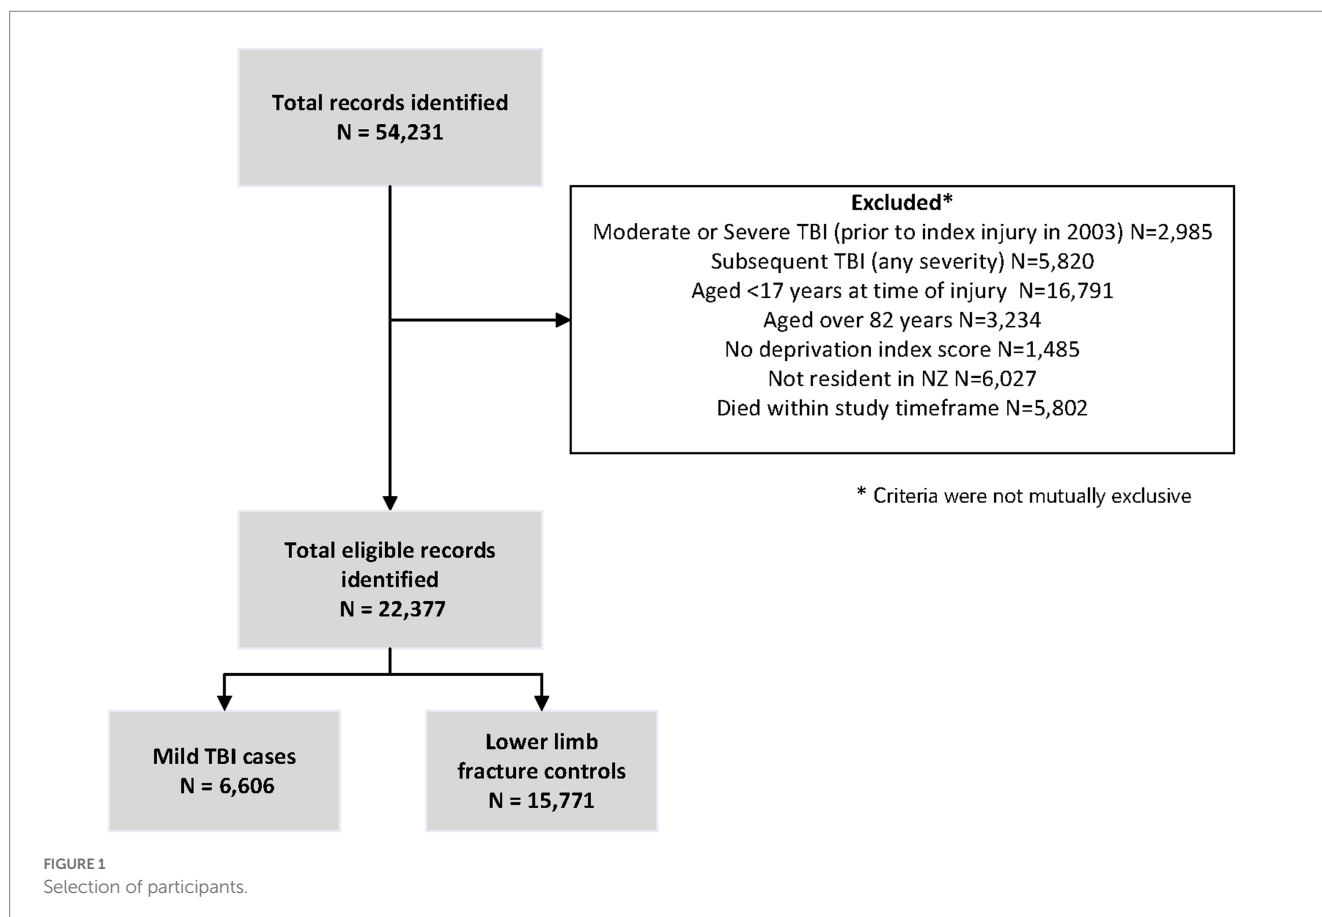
Total records identified
N = 54,231

Excluded*
Moderate or Severe TBI (prior to index injury in 2003) N=2,985
Subsequent TBI (any severity) N=5,820
Aged <17 years at time of injury N=16,791
Aged over 82 years N=3,234
No deprivation index score N=1,485
Not resident in NZ N=6,027
Died within study timeframe N=5,802

* Criteria were not mutually exclusive

Total eligible records identified
N = 22,377

Mild TBI cases
N = 6,606

Lower limb fracture controls
N = 15,771

FIGURE 1
Selection of participants.